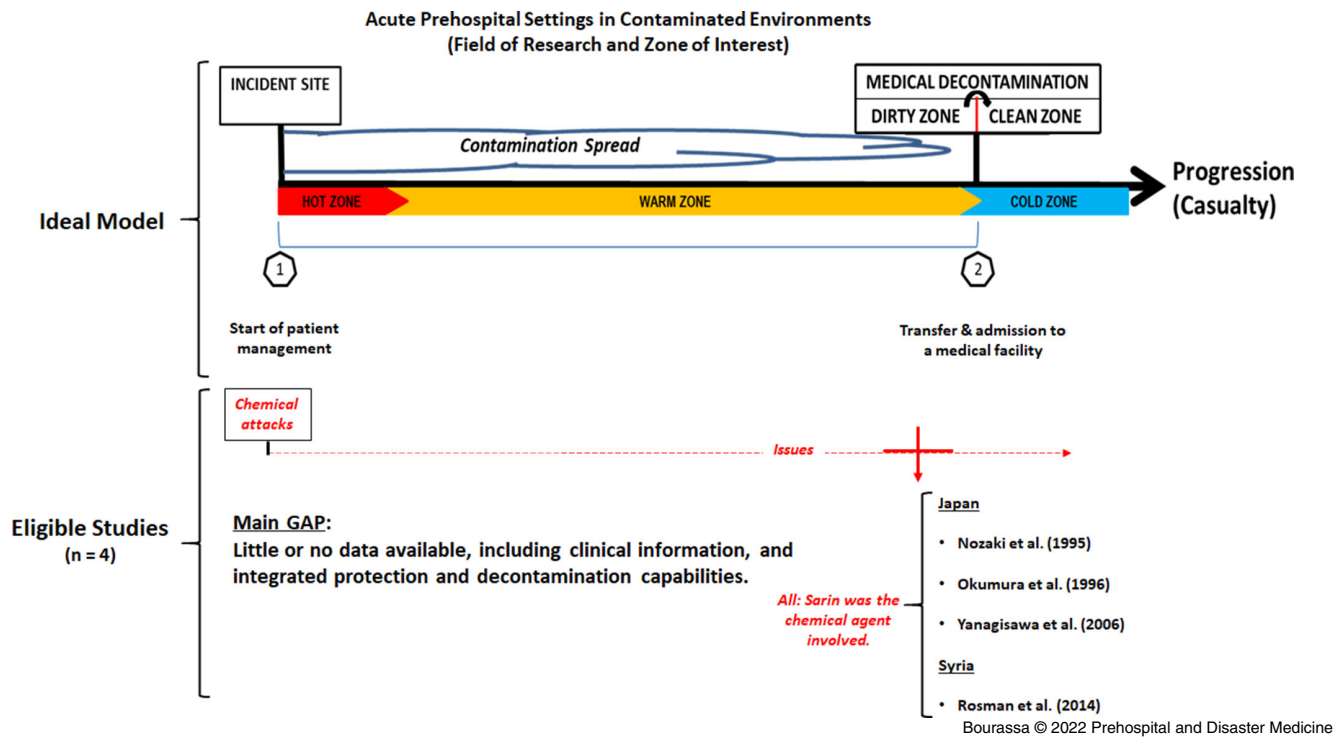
Acute Prehospital Settings in Contaminated Environments
(Field of Research and Zone of Interest)

Ideal Model

INCIDENT SITE

MEDICAL DECONTAMINATION

DIRTY ZONE

CLEAN ZONE

Contamination Spread

Progression (Casualty)

HOT ZONE

WARM ZONE

COLD ZONE

1

2

Start of patient management

Transfer & admission to a medical facility

Eligible Studies
(n = 4)

Chemical attacks

Issues

Main GAP:
Little or no data available, including clinical information, and integrated protection and decontamination capabilities.

All: Sarin was the chemical agent involved.

Japan

• Nozaki et al. (1995)

• Okumura et al. (1996)

• Yanagisawa et al. (2006)

Syria

• Rosman et al. (2014)

Bourassa © 2022 Prehospital and Disaster Medicine